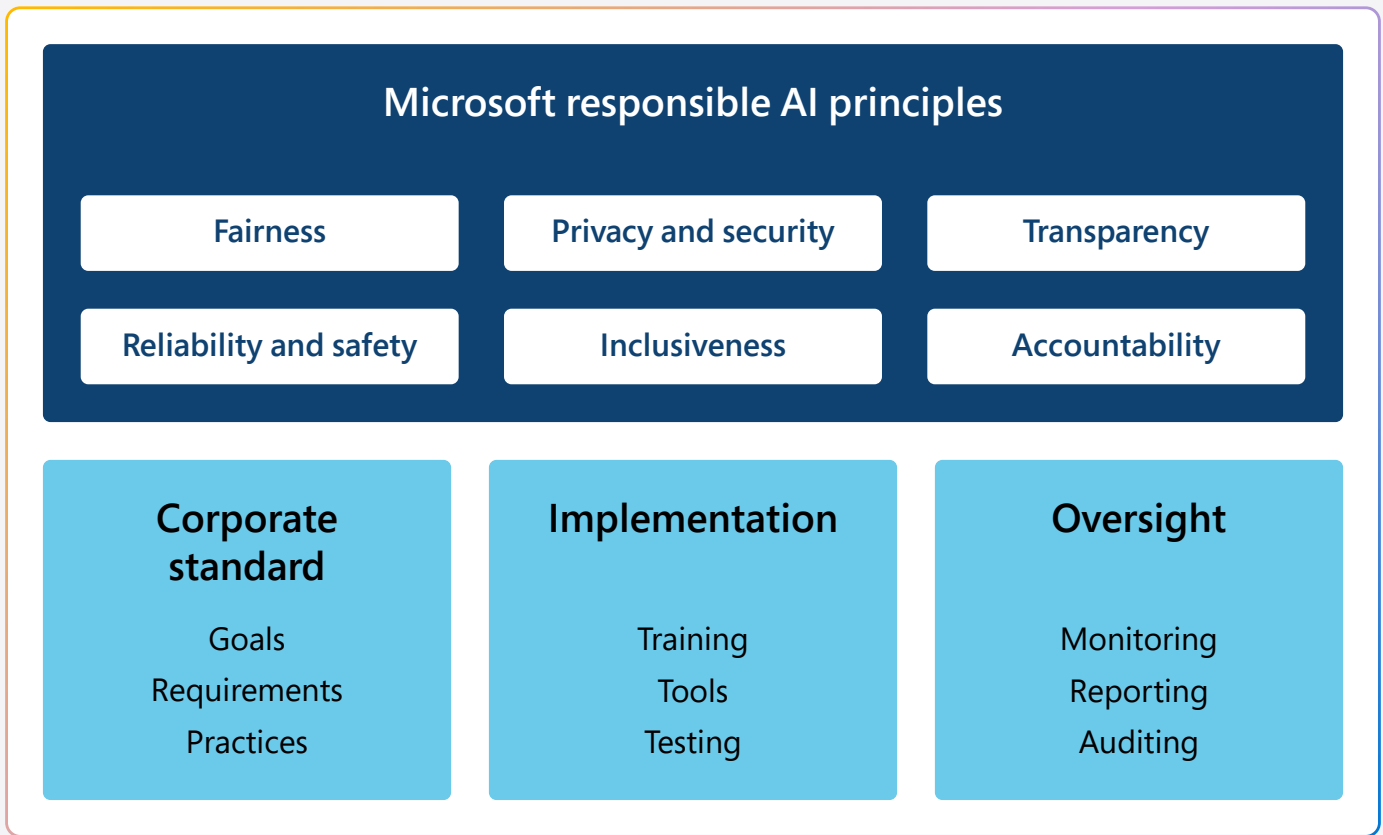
Microsoft responsible AI principles

Fairness

Privacy and security

Transparency

Reliability and safety

Inclusiveness

Accountability

Corporate standard

Goals
Requirements
Practices

Implementation

Training
Tools
Testing

Oversight

Monitoring
Reporting
Auditing